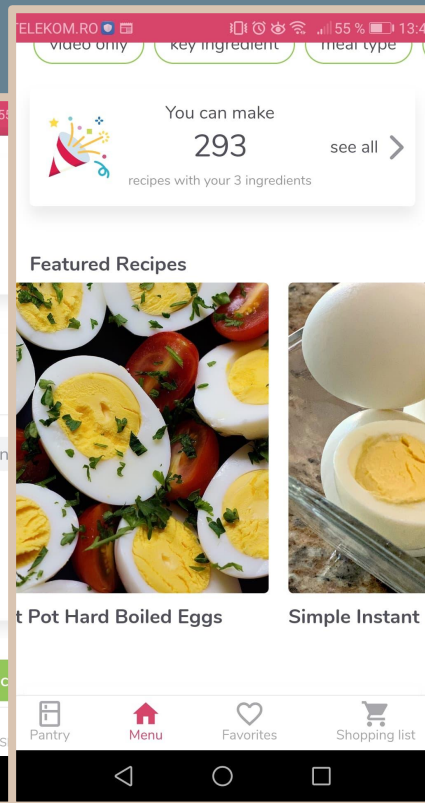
TELEKOM.RO 55 % 13:4

video only key ingredient meal type

You can make
293
see all
recipes with your 3 ingredients

Featured Recipes

t Pot Hard Boiled Eggs

Simple Instant

Pantry
Menu
Favorites
Shopping list